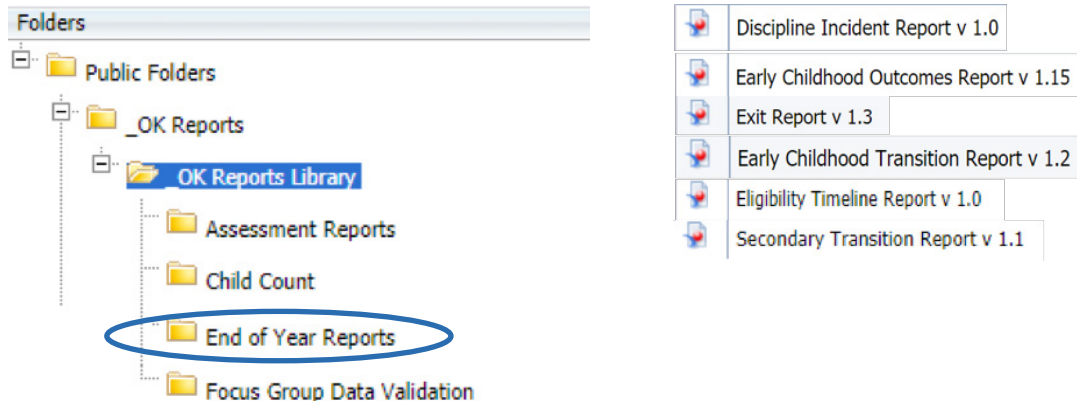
Folders

Public Folders

_OK Reports

_OK Reports Library

Assessment Reports

Child Count

End of Year Reports

Focus Group Data Validation

Discipline Incident Report v 1.0

Early Childhood Outcomes Report v 1.15

Exit Report v 1.3

Early Childhood Transition Report v 1.2

Eligibility Timeline Report v 1.0

Secondary Transition Report v 1.1